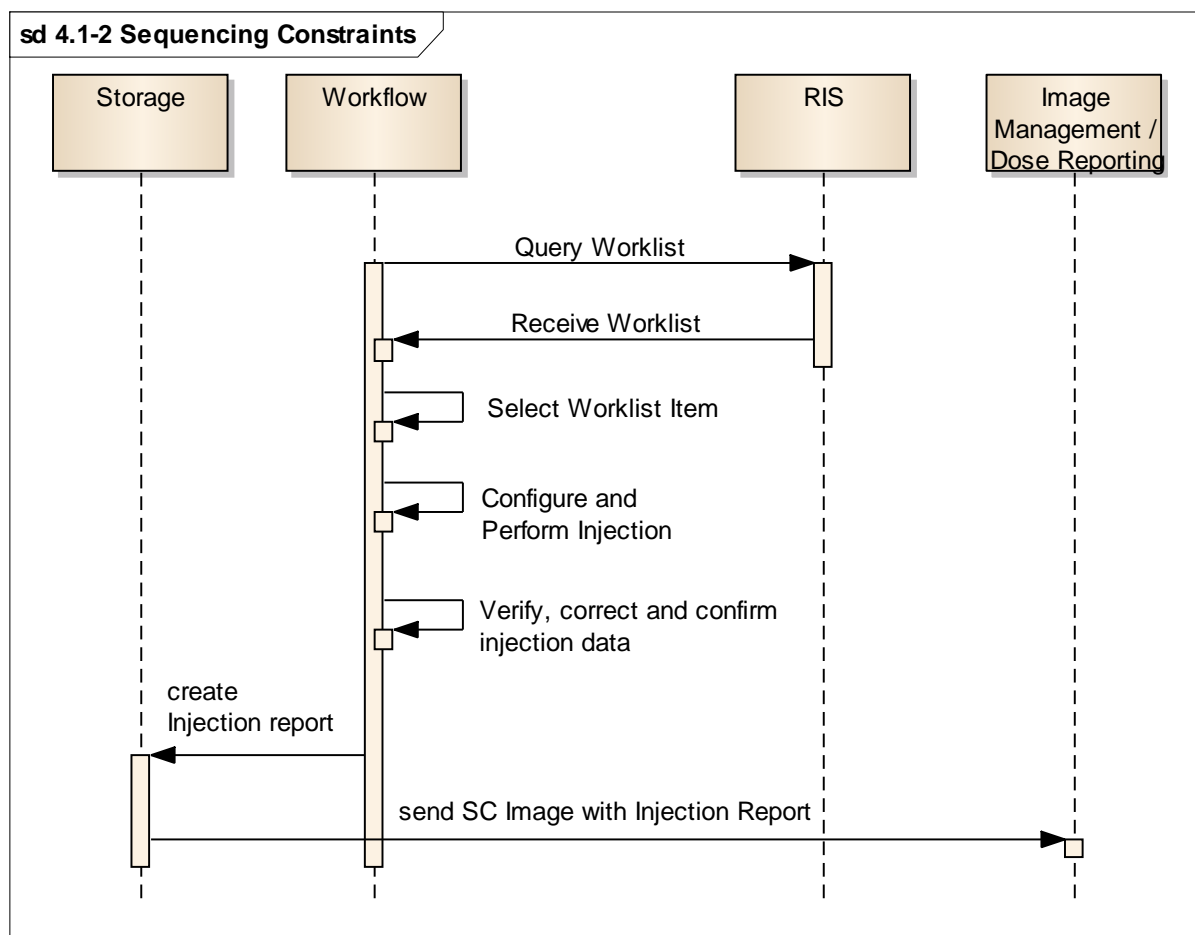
sd 4.1-2 Sequencing Constraints

Storage

Workflow

RIS

Image Management / Dose Reporting

Query Worklist

Receive Worklist

Select Worklist Item

Configure and Perform Injection

Verify, correct and confirm injection data

create Injection report

send SC Image with Injection Report